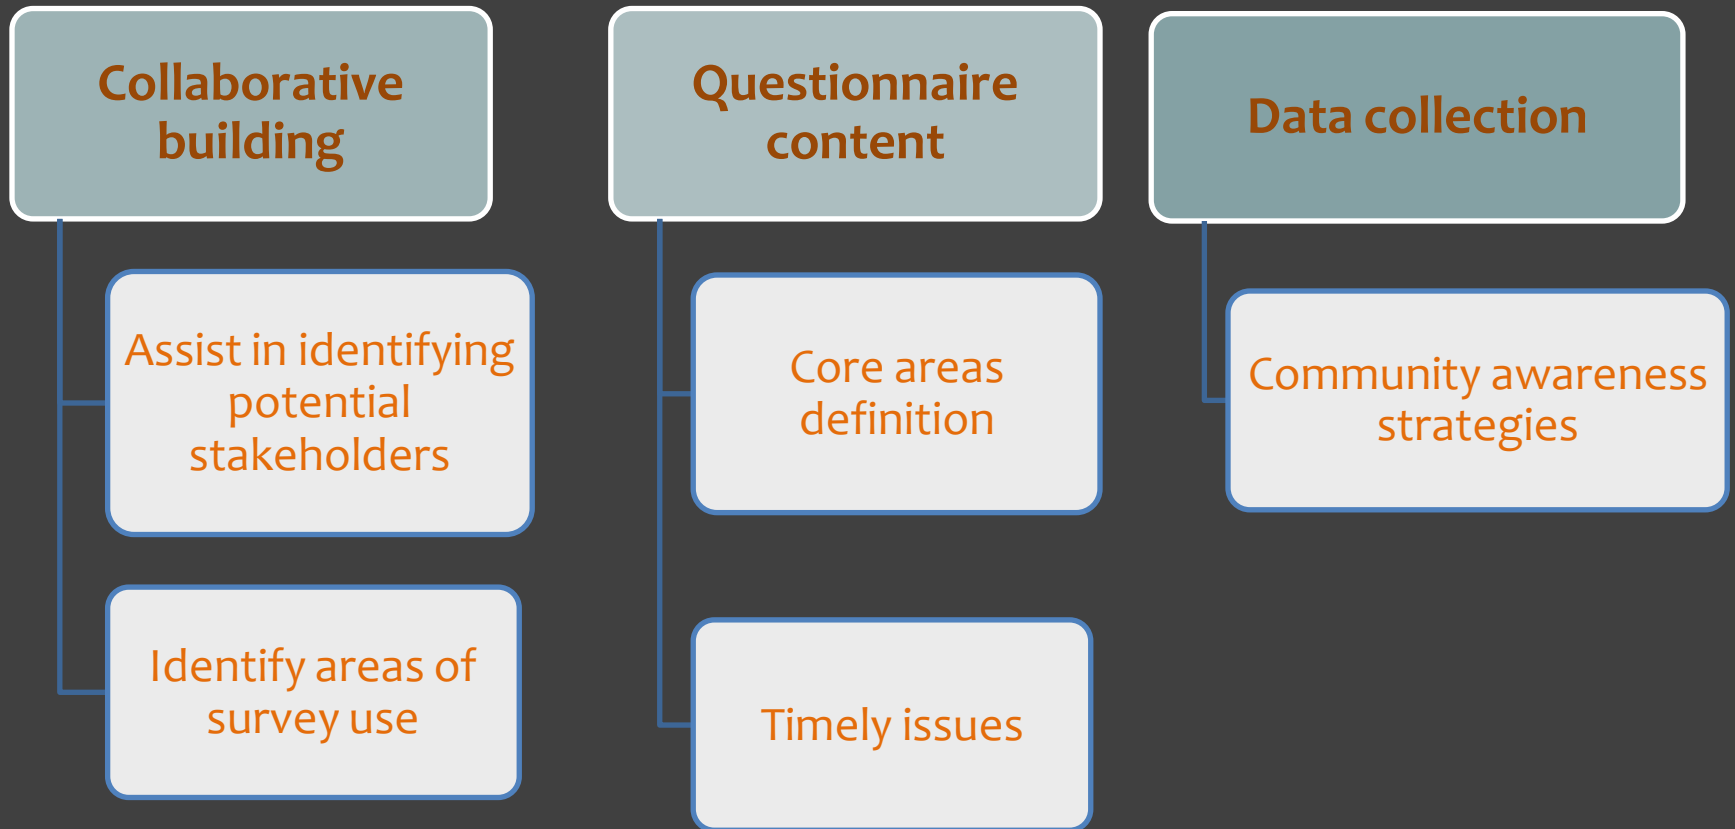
Collaborative building

Assist in identifying potential stakeholders

Identify areas of survey use

Questionnaire content

Core areas definition

Timely issues

Data collection

Community awareness strategies